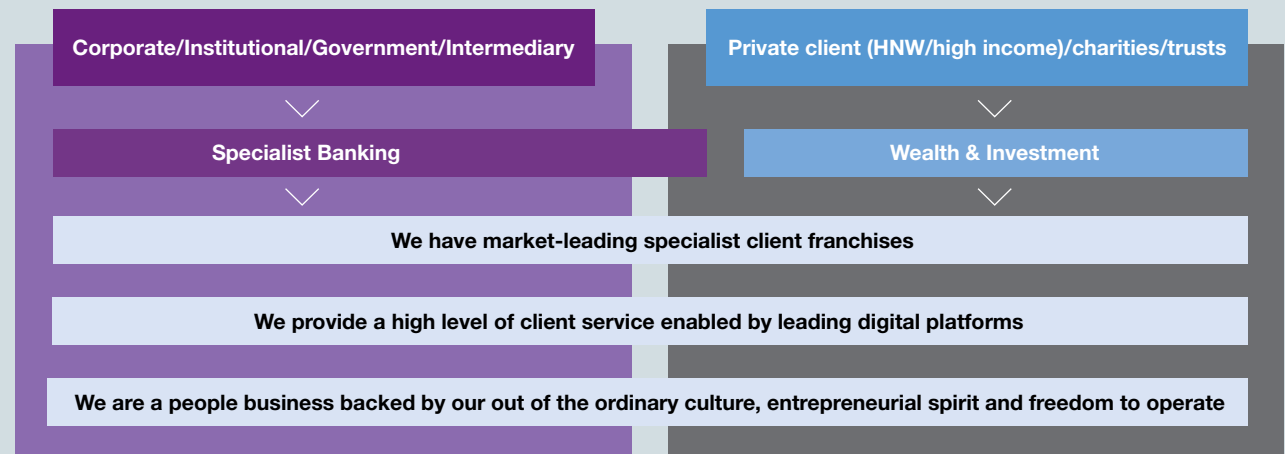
Corporate/Institutional/Government/Intermediary

Private client (HNW/high income)/charities/trusts

Specialist Banking

Wealth & Investment

We have market-leading specialist client franchises

We provide a high level of client service enabled by leading digital platforms

We are a people business backed by our out of the ordinary culture, entrepreneurial spirit and freedom to operate